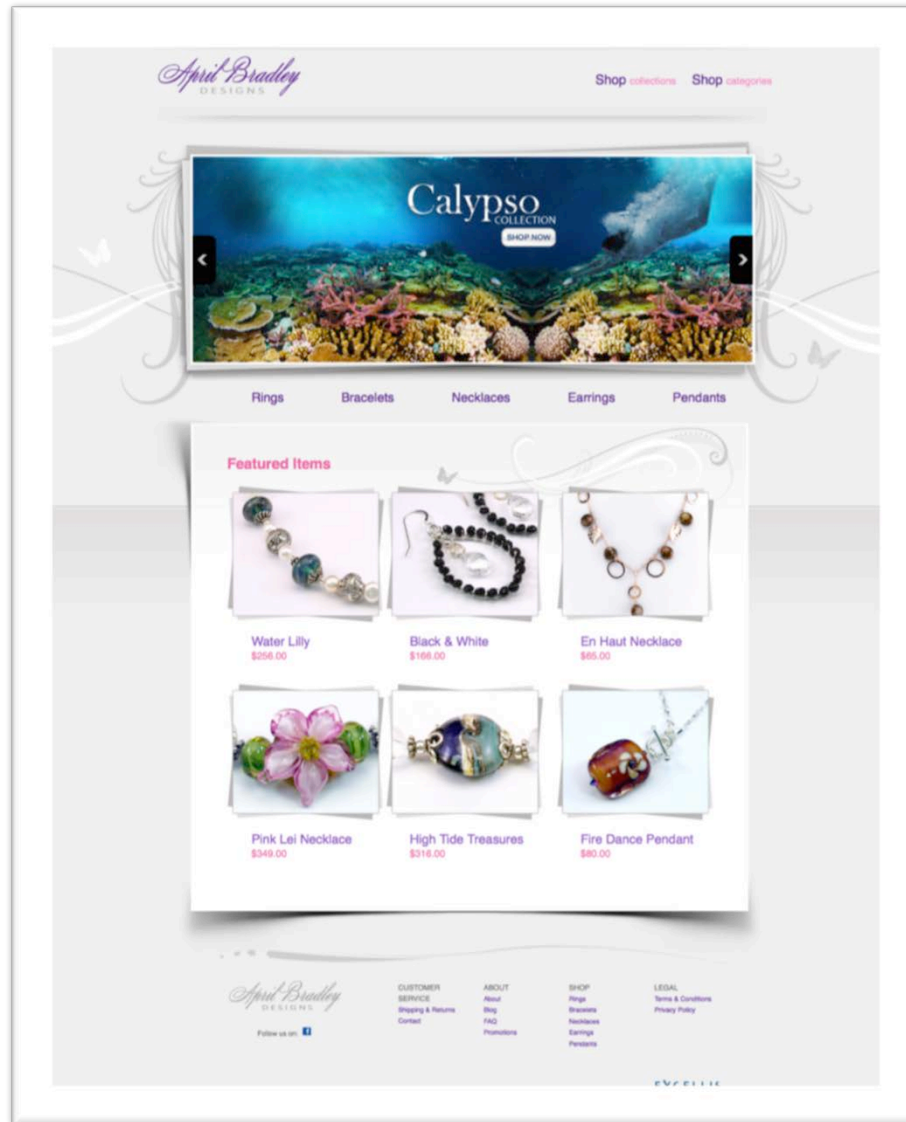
April Bradley
DESIGNS

Shop collections Shop categories

Calypso
COLLECTION
SHOP NOW

Rings Bracelets Necklaces Earrings Pendants

Featured Items

Water Lilly
$256.00

Black & White
$166.00

En Haut Necklace
$65.00

Pink Lei Necklace
$349.00

High Tide Treasures
$316.00

Fire Dance Pendant
$80.00

April Bradley
DESIGNS

Follow us on: f

CUSTOMER SERVICE
Shipping & Returns
Contact

ABOUT
About
Blog
FAQ
Promotions

SHOP
Rings
Bracelets
Necklaces
Earrings
Pendants

LEGAL
Terms & Conditions
Privacy Policy

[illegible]